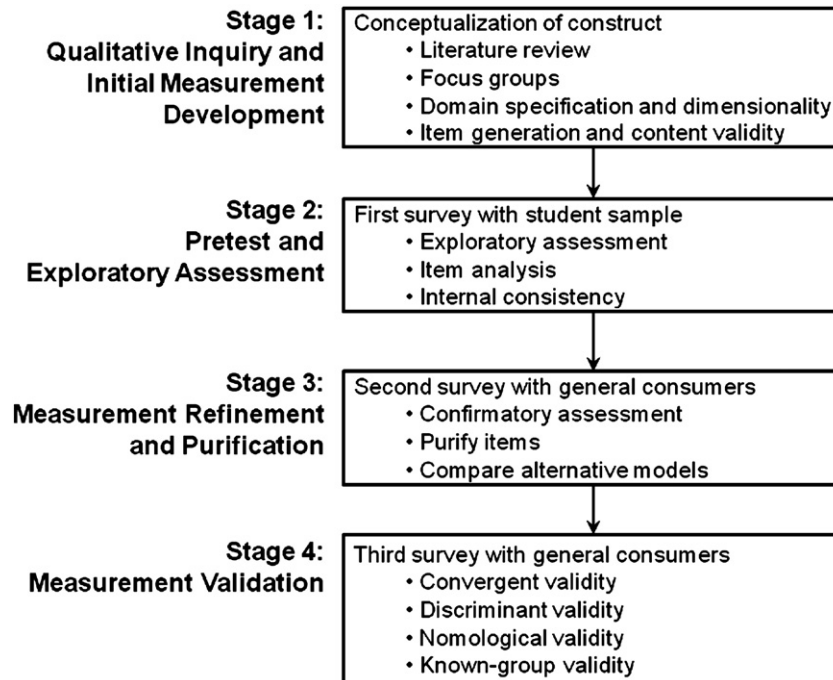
Stage 1:
Qualitative Inquiry and Initial Measurement Development

Conceptualization of construct
• Literature review
• Focus groups
• Domain specification and dimensionality
• Item generation and content validity

Stage 2:
Pretest and Exploratory Assessment

First survey with student sample
• Exploratory assessment
• Item analysis
• Internal consistency

Stage 3:
Measurement Refinement and Purification

Second survey with general consumers
• Confirmatory assessment
• Purify items
• Compare alternative models

Stage 4:
Measurement Validation

Third survey with general consumers
• Convergent validity
• Discriminant validity
• Nomological validity
• Known-group validity